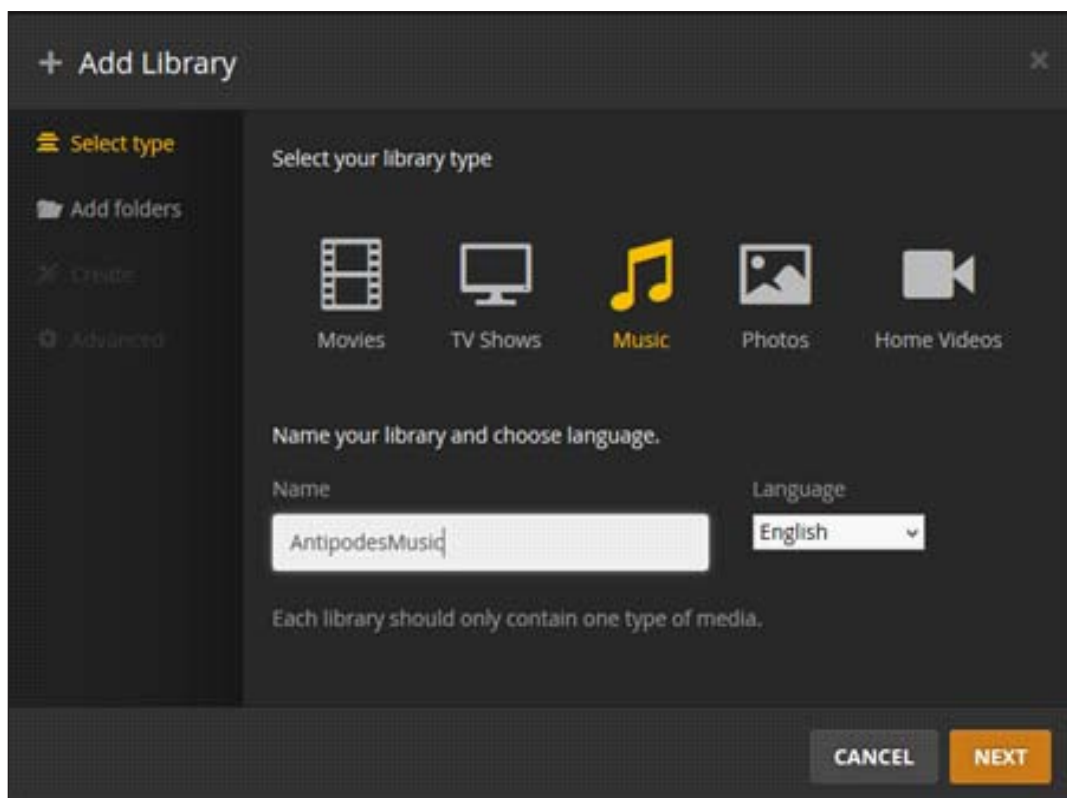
+ Add Library

×

Select type

Add folders

Create

Advanced

Select your library type

Movies

TV Shows

Music

Photos

Home Videos

Name your library and choose language.

Name

AntipodesMusic

Language

English

Each library should only contain one type of media.

CANCEL

NEXT